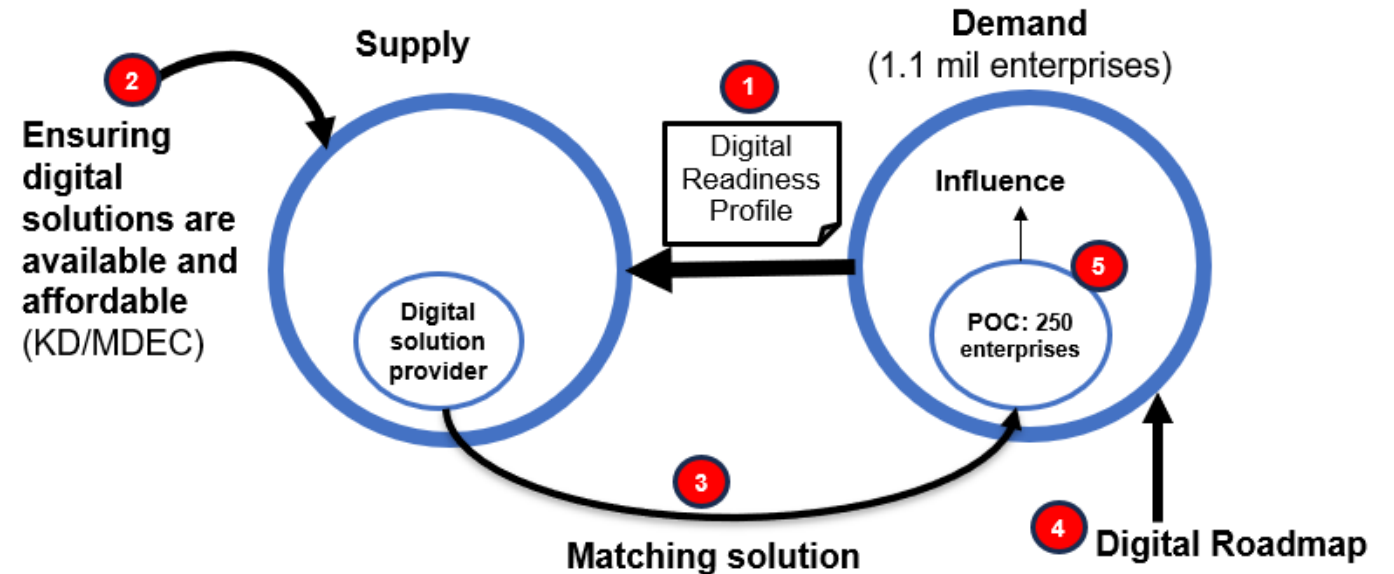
2

Ensuring digital solutions are available and affordable (KD/MDEC)

Supply

Digital solution provider

1

Digital Readiness Profile

Demand (1.1 mil enterprises)

Influence

5

POC: 250 enterprises

3

Matching solution

4

Digital Roadmap